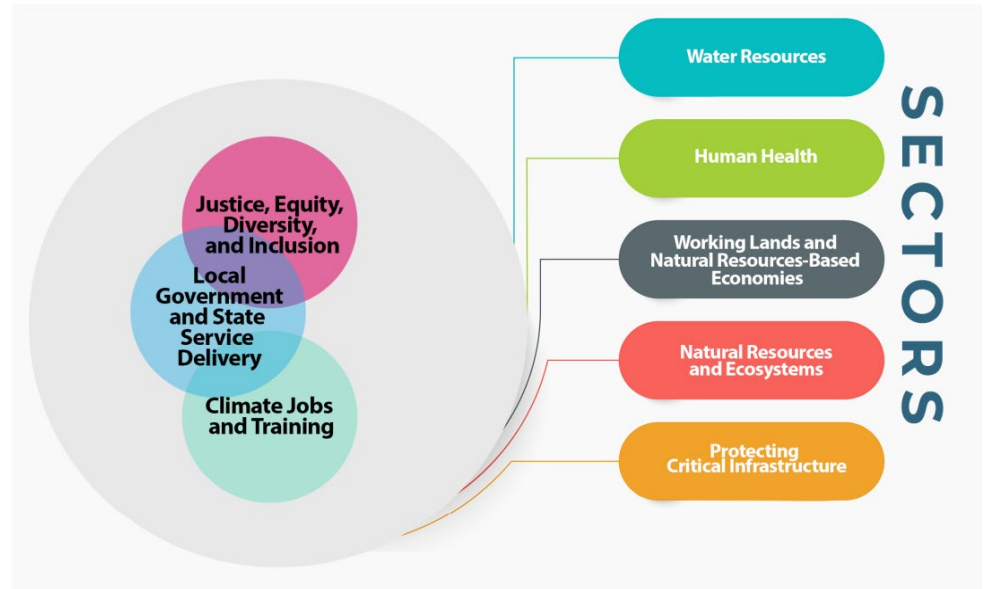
Justice, Equity, Diversity, and Inclusion

Local Government and State Service Delivery

Climate Jobs and Training

Water Resources

Human Health

Working Lands and Natural Resources-Based Economies

Natural Resources and Ecosystems

Protecting Critical Infrastructure

SECTORS